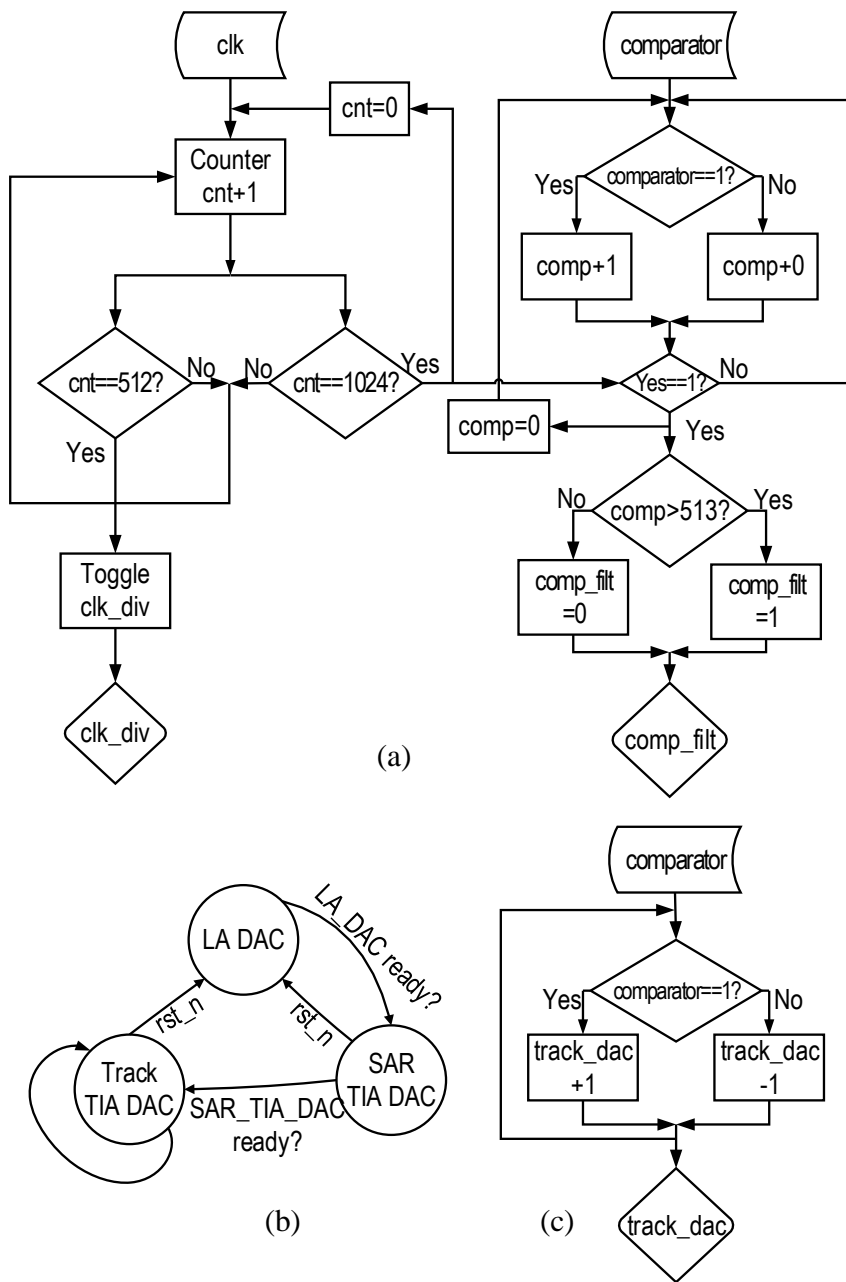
clk

cnt=0

Counter cnt+1

cnt==512?

No

Yes

No

cnt==1024?

Yes

Toggle clk_div

clk_div

comparator

comparator==1?

Yes

No

comp+1

comp+0

Yes==1?

No

comp=0

Yes

No

comp>513?

Yes

comp_filt =0

comp_filt =1

comp_filt

(a)

LA DAC

LA_DAC ready?

rst_n

rst_n

Track TIA DAC

SAR TIA DAC

SAR_TIA_DAC ready?

(b)

comparator

comparator==1?

Yes

No

track_dac +1

track_dac -1

track_dac

(c)